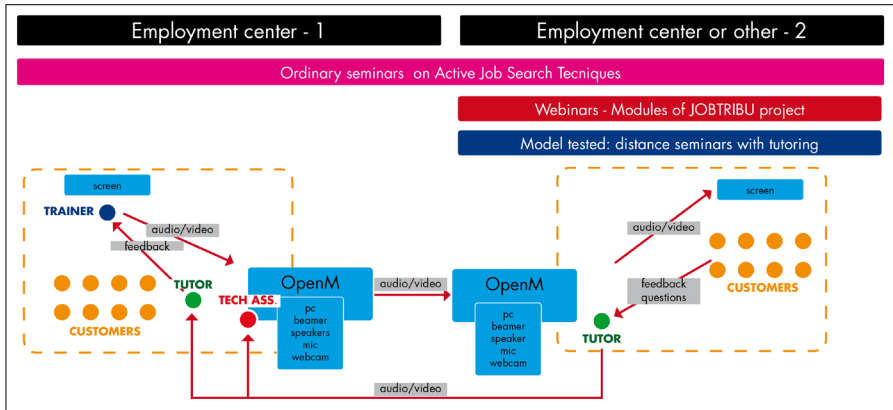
Employment center - 1

Employment center or other - 2

Ordinary seminars on Active Job Search Tecniques

Webinars - Modules of JOBTRIBU project

Model tested: distance seminars with tutoring

screen

TRAINER

audio/video

feedback

TUTOR

TECH ASS.

CUSTOMERS

OpenM

pc
beamer
speakers
mic
webcam

audio/video

OpenM

pc
beamer
speaker
mic
webcam

screen

audio/video

feedback
questions

CUSTOMERS

TUTOR

audio/video